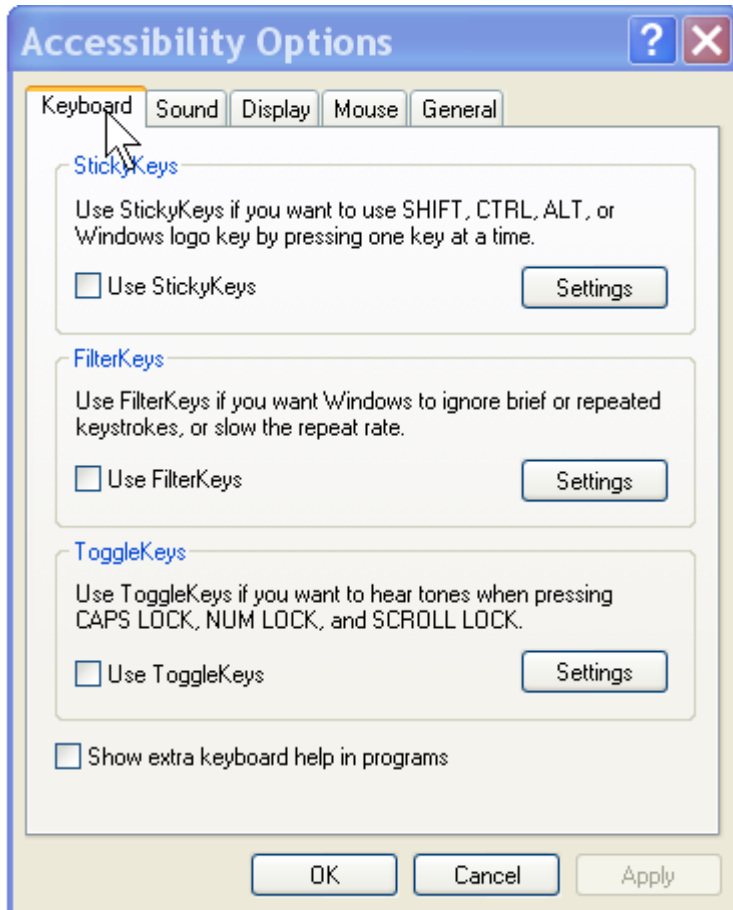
Accessibility Options

? X

Keyboard Sound Display Mouse General

StickyKeys

Use StickyKeys if you want to use SHIFT, CTRL, ALT, or Windows logo key by pressing one key at a time.

Use StickyKeys

Settings

FilterKeys

Use FilterKeys if you want Windows to ignore brief or repeated keystrokes, or slow the repeat rate.

Use FilterKeys

Settings

ToggleKeys

Use ToggleKeys if you want to hear tones when pressing CAPS LOCK, NUM LOCK, and SCROLL LOCK.

Use ToggleKeys

Settings

Show extra keyboard help in programs

OK Cancel Apply